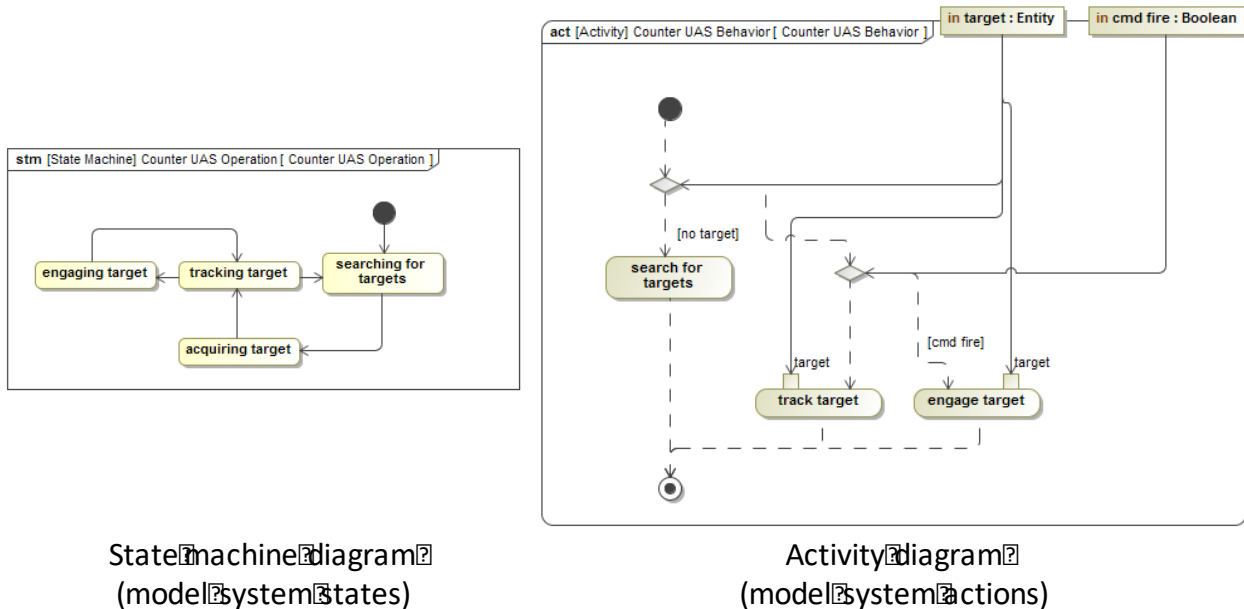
stm [State Machine] Counter UAS Operation [ Counter UAS Operation ]

engaging target

tracking target

searching for targets

acquiring target

act [Activity] Counter UAS Behavior [ Counter UAS Behavior ]

in target : Entity

in cmd fire : Boolean

[no target]

search for targets

[cmd fire]

target

target

track target

engage target

State machine diagram
(model system states)

Activity diagram
(model system actions)